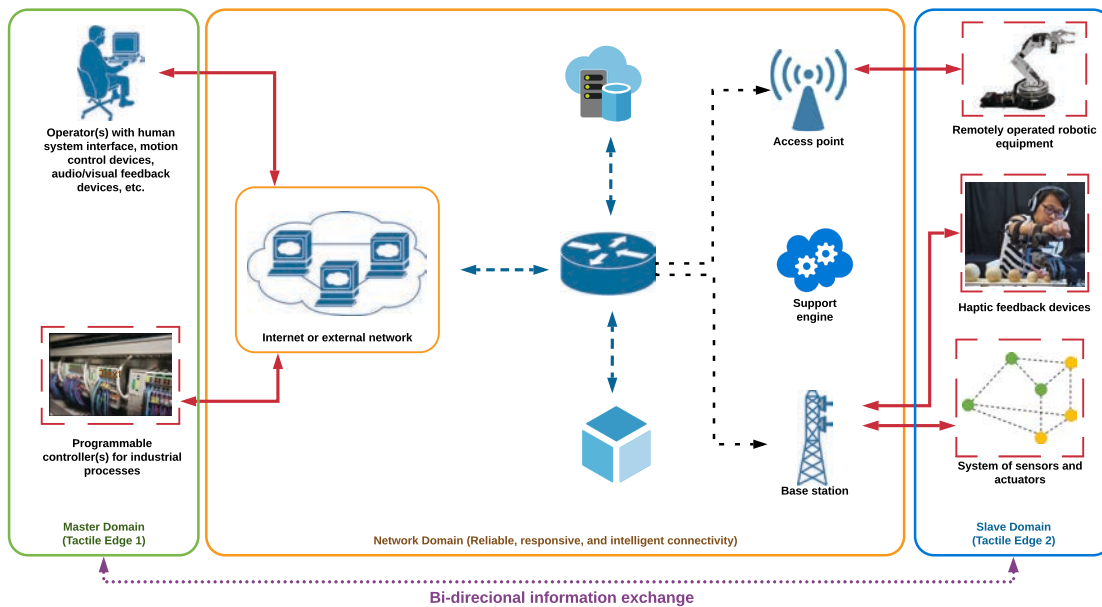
Operator(s) with human system interface, motion control devices, audio/visual feedback devices, etc.

Programmable controller(s) for industrial processes

Master Domain
(Tactile Edge 1)

Internet or external network

Access point

Support engine

Base station

Network Domain (Reliable, responsive, and intelligent connectivity)

Remotely operated robotic equipment

Haptic feedback devices

System of sensors and actuators

Slave Domain
(Tactile Edge 2)

Bi-direcional information exchange